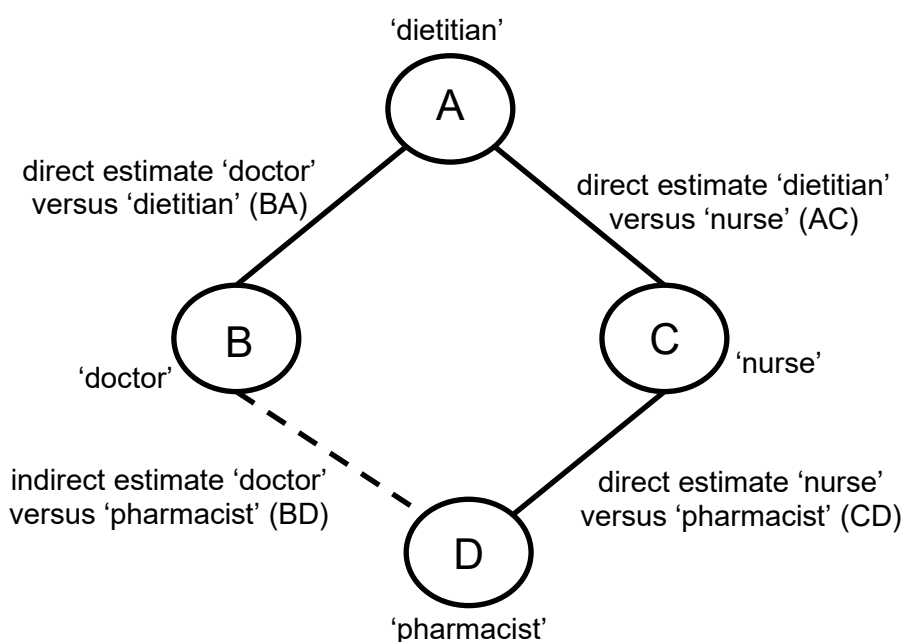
'dietitian'

A

direct estimate 'doctor' versus 'dietitian' (BA)

direct estimate 'dietitian' versus 'nurse' (AC)

B

'doctor'

C

'nurse'

indirect estimate 'doctor' versus 'pharmacist' (BD)

direct estimate 'nurse' versus 'pharmacist' (CD)

D

'pharmacist'